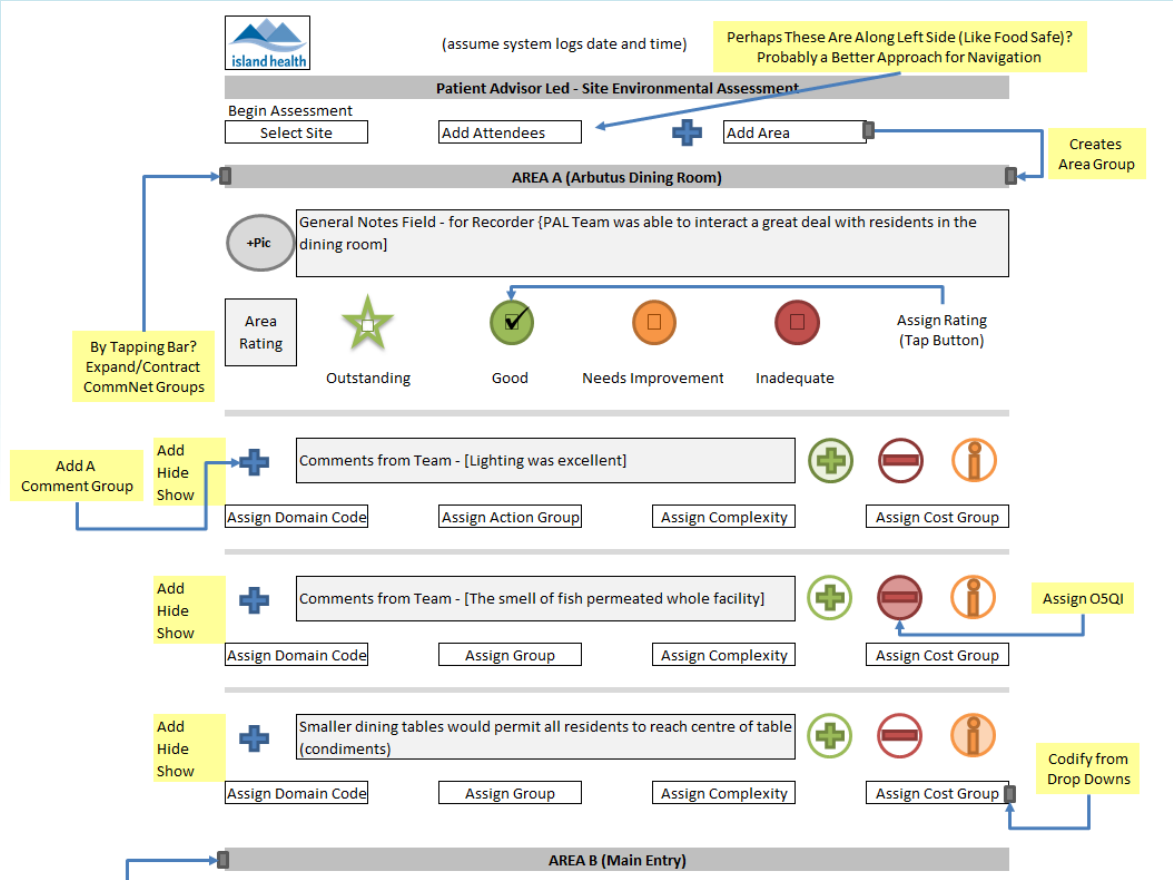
island health

(assume system logs date and time)

Perhaps These Are Along Left Side (Like Food Safe)? Probably a Better Approach for Navigation

Patient Advisor Led - Site Environmental Assessment

Begin Assessment

Select Site

Add Attendees

Add Area

Creates Area Group

AREA A (Arbutus Dining Room)

+Pic

General Notes Field - for Recorder {PAL Team was able to interact a great deal with residents in the dining room]

Area Rating

Outstanding

Good

Needs Improvement

Inadequate

Assign Rating (Tap Button)

By Tapping Bar? Expand/Contract CommNet Groups

Add A Comment Group

Add
Hide
Show

Comments from Team - [Lighting was excellent]

Assign Domain Code

Assign Action Group

Assign Complexity

Assign Cost Group

Add
Hide
Show

Comments from Team - [The smell of fish permeated whole facility]

Assign O5QI

Assign Domain Code

Assign Group

Assign Complexity

Assign Cost Group

Add
Hide
Show

Smaller dining tables would permit all residents to reach centre of table (condiments)

Codify from Drop Downs

Assign Domain Code

Assign Group

Assign Complexity

Assign Cost Group

AREA B (Main Entry)